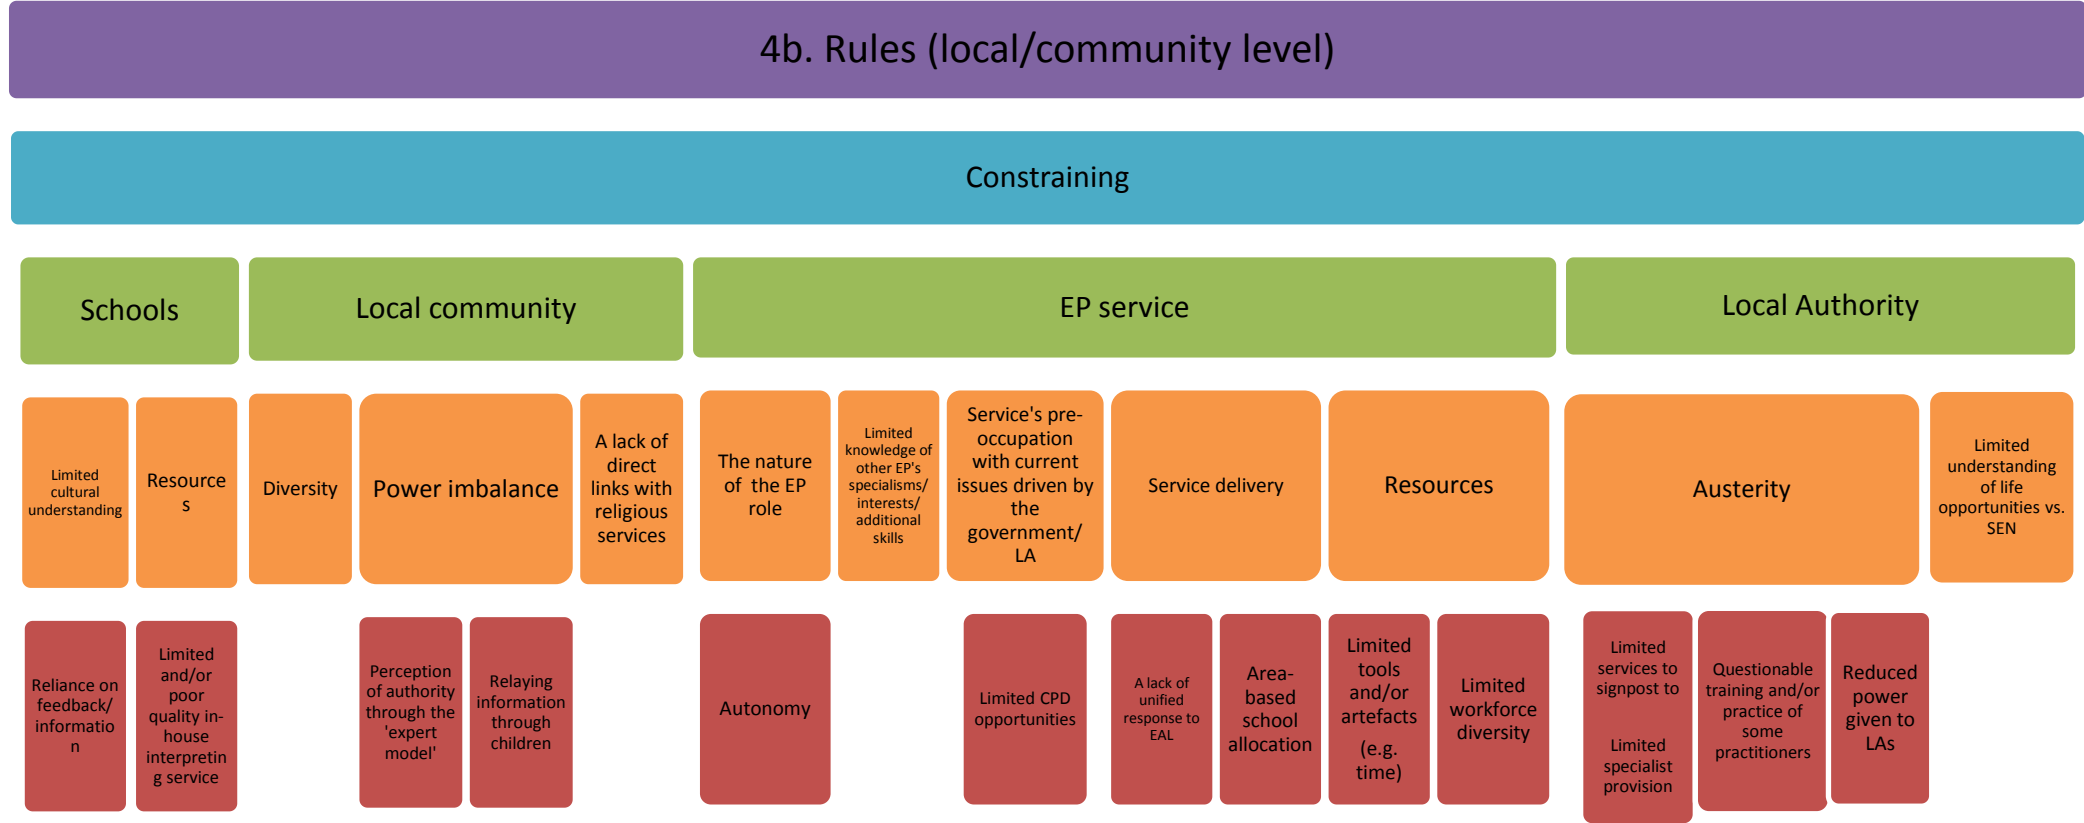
4b. Rules (local/community level)

Constraining

Schools

Local community

EP service

Local Authority

Limited cultural understanding

Resources

Diversity

Power imbalance

A lack of direct links with religious services

The nature of the EP role

Limited knowledge of other EP's specialisms/ interests/ additional skills

Service's pre-occupation with current issues driven by the government/ LA

Service delivery

Resources

Austerity

Limited understanding of life opportunities vs. SEN

Reliance on feedback/ information

Limited and/or poor quality in-house interpreting service

Perception of authority through the 'expert model'

Relaying information through children

Autonomy

Limited CPD opportunities

A lack of unified response to EAL

Area-based school allocation

Limited tools and/or artefacts (e.g. time)

Limited workforce diversity

Limited services to signpost to

Limited specialist provision

Questionable training and/or practice of some practitioners

Reduced power given to LAs